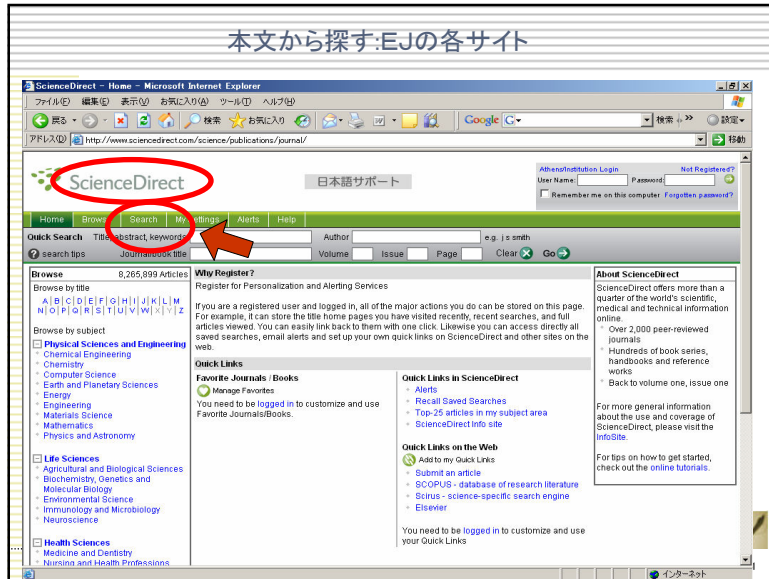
本文から探す:EJの各サイト

ScienceDirect - Home - Microsoft Internet Explorer

ファイル(F) 編集(E) 表示(V) お気に入り(A) ツール(T) ヘルプ(H)

戻る 検索 お気に入り Google 検索 設定

アドレス(D) http://www.sciencedirect.com/science/publications/journal/ 移動

ScienceDirect

日本語サポート

Athens/Institution Login Not Registered?
User Name: Password:
Remember me on this computer Forgotten password?

Home Browse Search My Settings Alerts Help

Quick Search Title, abstract, keywords Author e.g. j s smith

search tips Journal/book title Volume Issue Page Clear Go

Browse 8,265,899 Articles

Browse by title
A | B | C | D | E | F | G | H | I | J | K | L | M
N | O | P | Q | R | S | T | U | V | W | X | Y | Z

Browse by subject

Physical Sciences and Engineering
Chemical Engineering
Chemistry
Computer Science
Earth and Planetary Sciences
Energy
Engineering
Materials Science
Mathematics
Physics and Astronomy

Life Sciences
Agricultural and Biological Sciences
Biochemistry, Genetics and Molecular Biology
Environmental Science
Immunology and Microbiology
Neuroscience

Health Sciences
Medicine and Dentistry
Nursing and Health Professions

Why Register?
Register for Personalization and Alerting Services

If you are a registered user and logged in, all of the major actions you do can be stored on this page. For example, it can store the title home pages you have visited recently, recent searches, and full articles viewed. You can easily link back to them with one click. Likewise you can access directly all saved searches, email alerts and set up your own quick links on ScienceDirect and other sites on the web.

Quick Links

Favorite Journals / Books
Manage Favorites
You need to be logged in to customize and use Favorite Journals/Books.

Quick Links in ScienceDirect
Alerts
Recall Saved Searches
Top-25 articles in my subject area
ScienceDirect Info site

Quick Links on the Web
Add to my Quick Links
Submit an article
SCOPUS - database of research literature
Scirus - science-specific search engine
Elsevier

You need to be logged in to customize and use your Quick Links

About ScienceDirect
ScienceDirect offers more than a quarter of the world's scientific, medical and technical information online.
Over 2,000 peer-reviewed journals
Hundreds of book series, handbooks and reference works
Back to volume one, issue one

For more general information about the use and coverage of ScienceDirect, please visit the InfoSite.

For tips on how to get started, check out the online tutorials.

インターネット